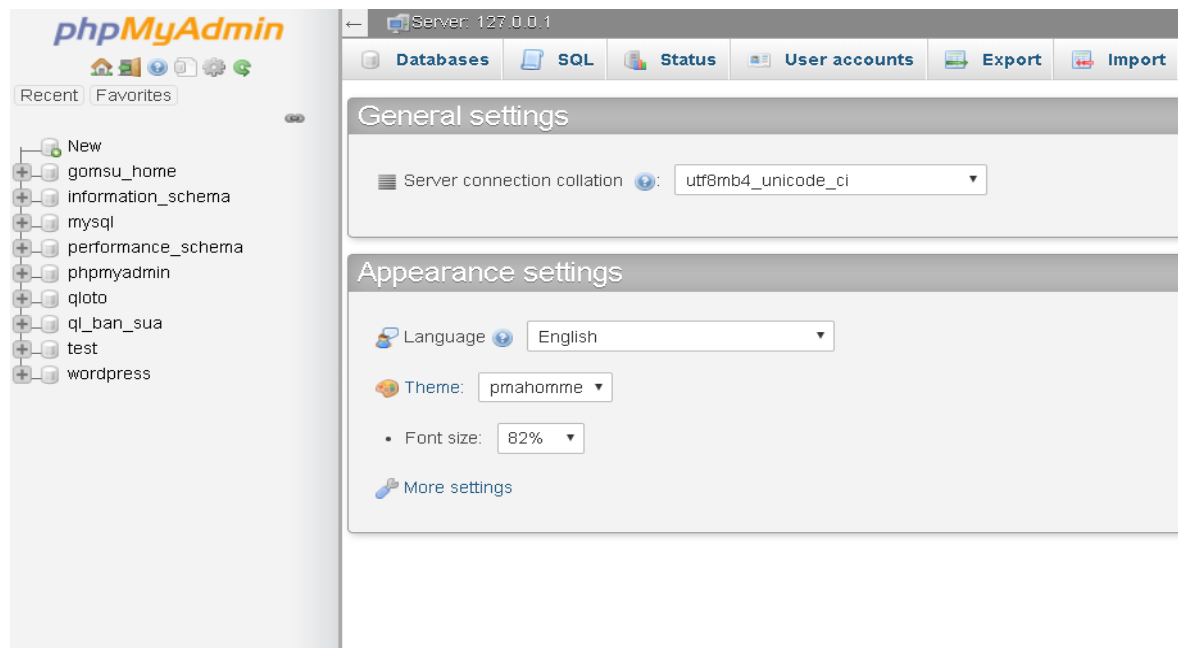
phpMyAdmin

Recent Favorites

New
gomsu_home
information_schema
mysql
performance_schema
phpmyadmin
qloto
ql_ban_sua
test
wordpress

← Server: 127.0.0.1

Databases SQL Status User accounts Export Import

General settings

Server connection collation: utf8mb4_unicode_ci

Appearance settings

Language English

Theme: pmahomme

• Font size: 82%

More settings